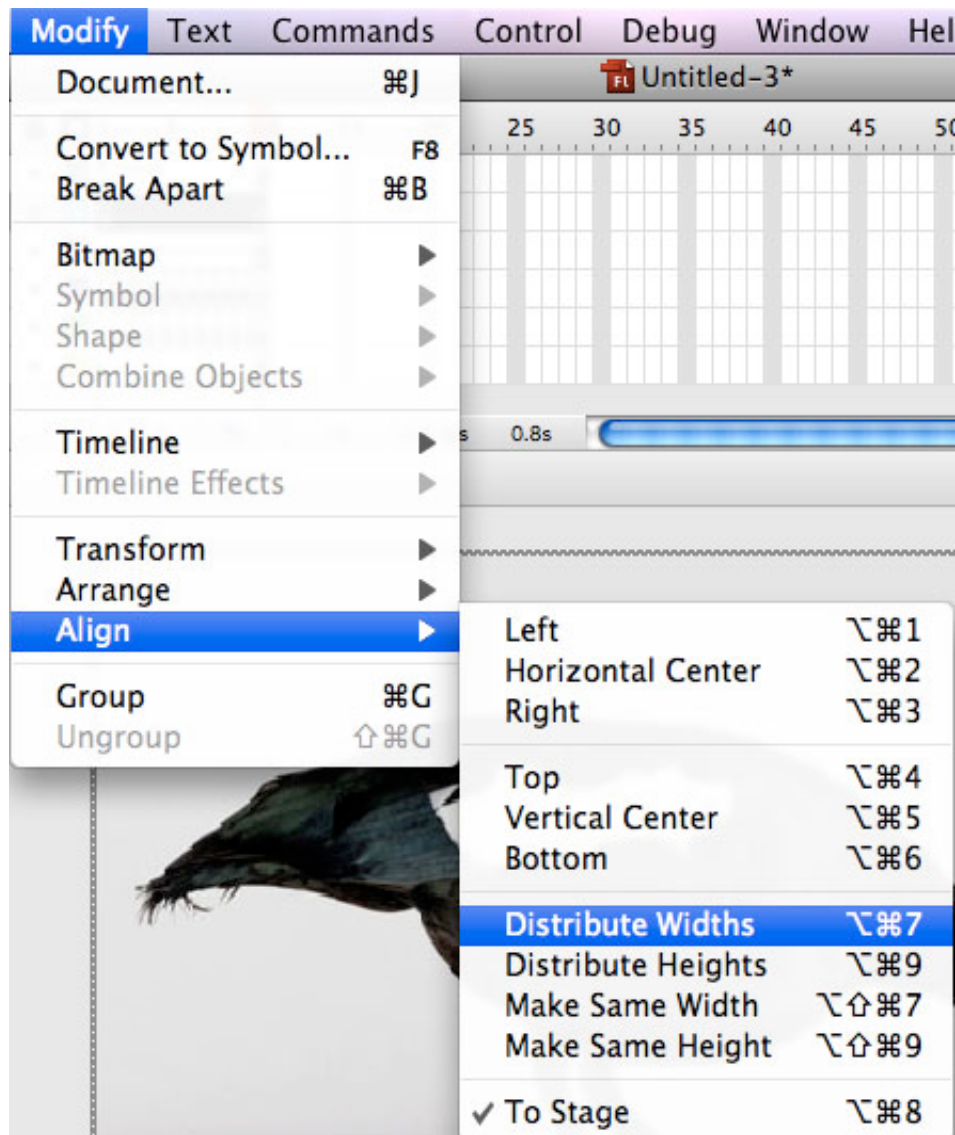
Modify Text Commands Control Debug Window Hel

Untitled-3*

25 30 35 40 45 50

Document... ⌘J

Convert to Symbol... F8
Break Apart ⌘B

Bitmap
Symbol
Shape
Combine Objects

Timeline
Timeline Effects

Transform
Arrange
Align

Group ⌘G
Ungroup ⇧⌘G

s 0.8s

Left ⌥⌘1
Horizontal Center ⌥⌘2
Right ⌥⌘3

Top ⌥⌘4
Vertical Center ⌥⌘5
Bottom ⌥⌘6

Distribute Widths ⌥⌘7
Distribute Heights ⌥⌘9
Make Same Width ⌥⇧⌘7
Make Same Height ⌥⇧⌘9

✓ To Stage ⌥⌘8